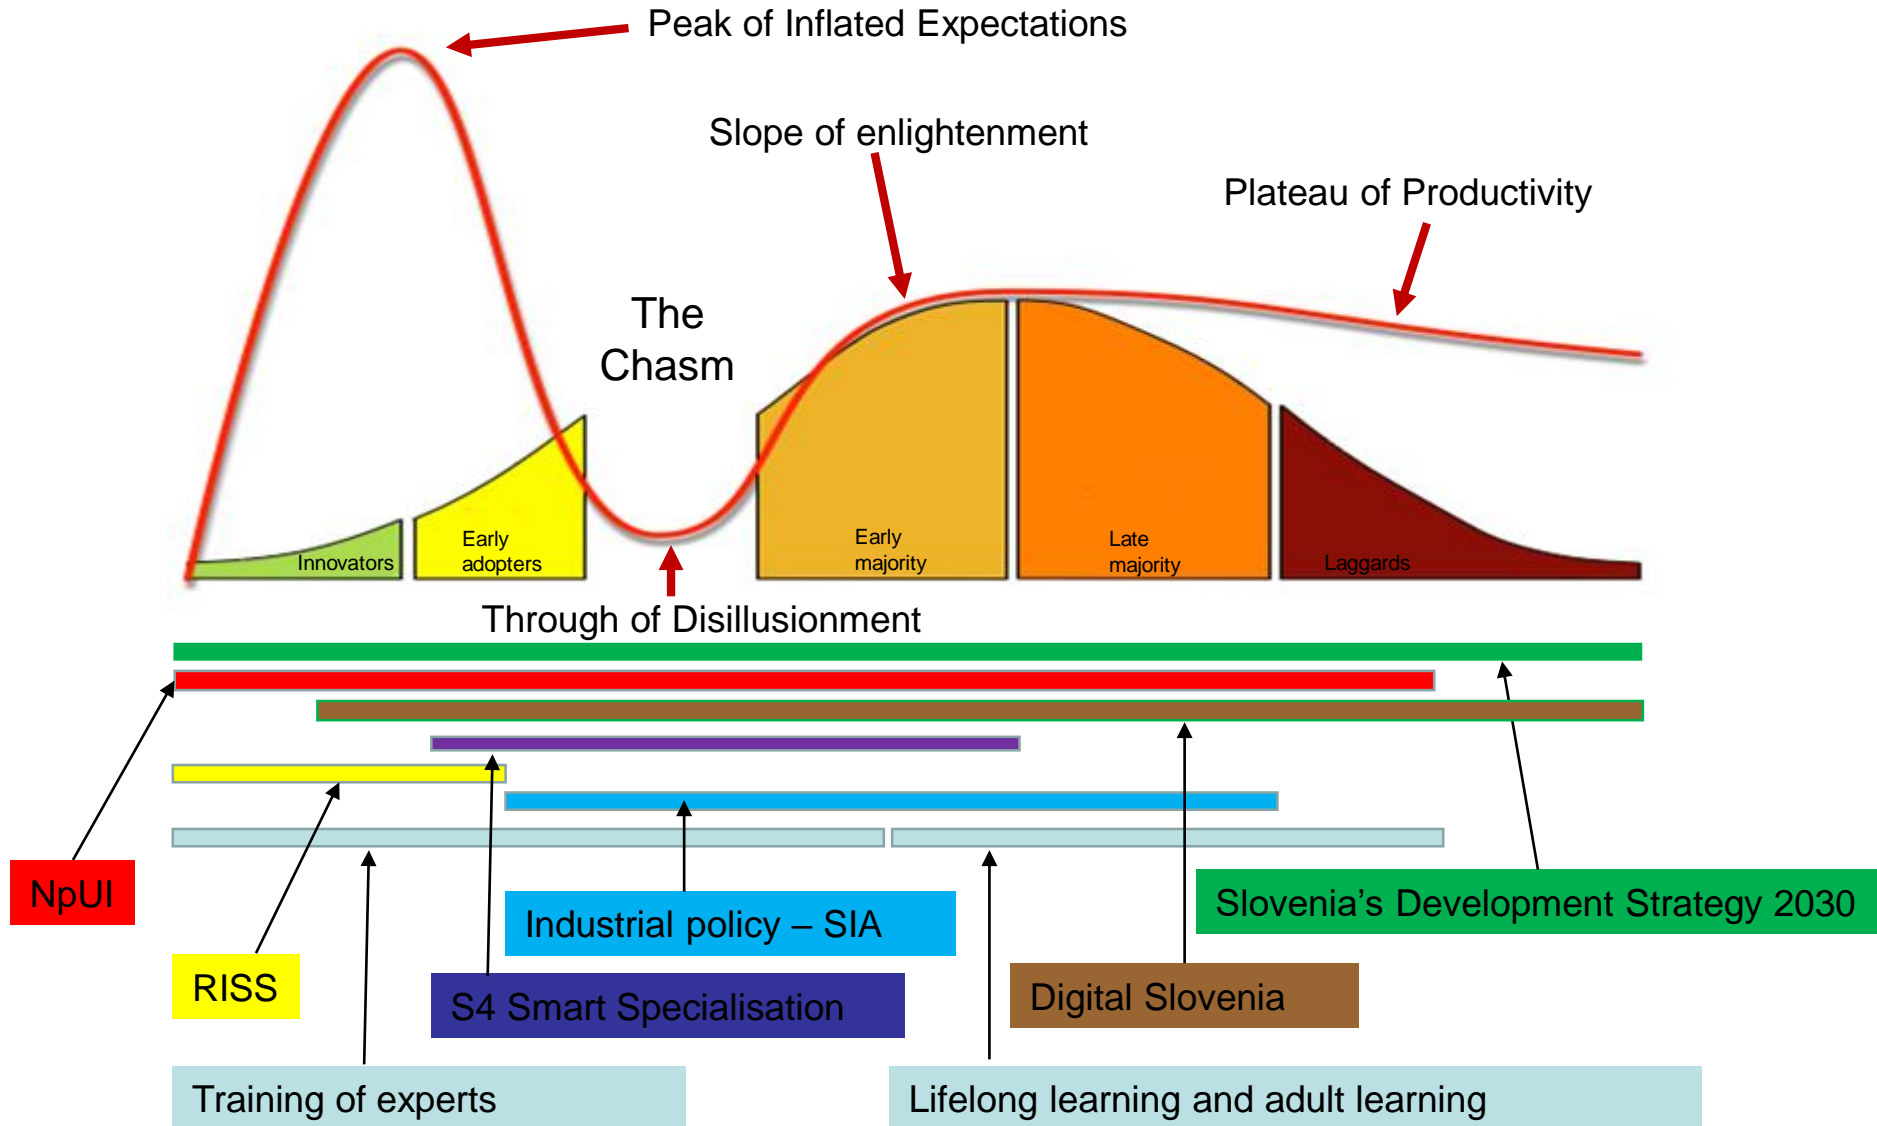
Peak of Inflated Expectations

Slope of enlightenment

Plateau of Productivity

The Chasm

Innovators

Early adopters

Early majority

Late majority

Laggards

Through of Disillusionment

NpUI

RISS

Industrial policy – SIA

S4 Smart Specialisation

Digital Slovenia

Slovenia's Development Strategy 2030

Training of experts

Lifelong learning and adult learning